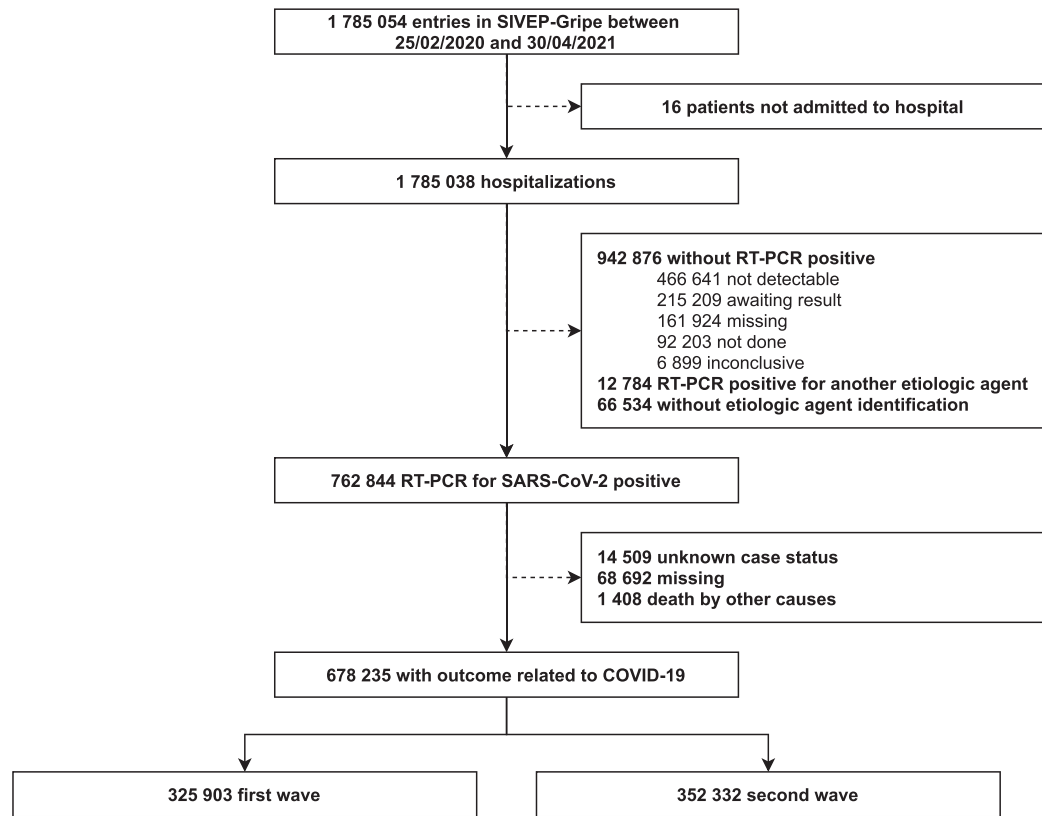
1 785 054 entries in SIVEP-Gripe between 25/02/2020 and 30/04/2021

16 patients not admitted to hospital

1 785 038 hospitalizations

942 876 without RT-PCR positive
466 641 not detectable
215 209 awaiting result
161 924 missing
92 203 not done
6 899 inconclusive
12 784 RT-PCR positive for another etiologic agent
66 534 without etiologic agent identification

762 844 RT-PCR for SARS-CoV-2 positive

14 509 unknown case status
68 692 missing
1 408 death by other causes

678 235 with outcome related to COVID-19

325 903 first wave

352 332 second wave